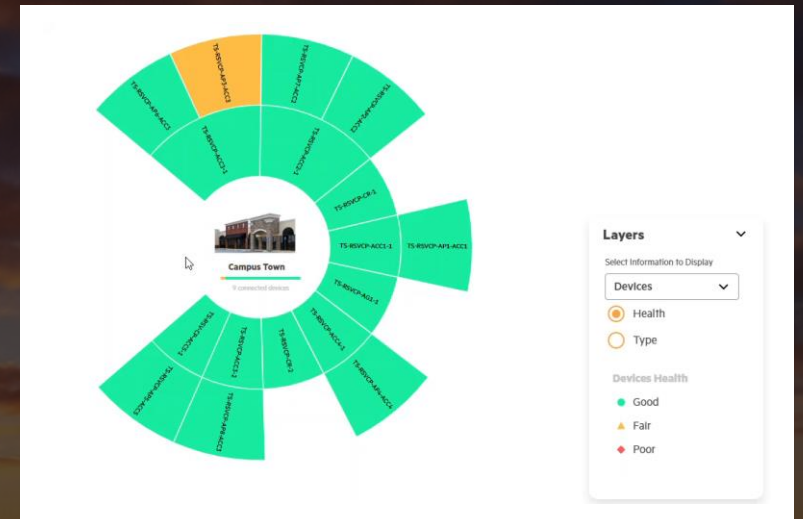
TS-RSVCP-AP4-ACC2

TS-RSVCP-AP3-ACC3

TS-RSVCP-AP1-ACC2

TS-RSVCP-AP2-ACC2

TS-RSVCP-ACC2-1

TS-RSVCP-ACC2-1

TS-RSVCP-CR-1

TS-RSVCP-ACC1-1

TS-RSVCP-AP1-ACC1

TS-RSVCP-AG1-1

TS-RSVCP-ACC4-1

TS-RSVCP-AP4-ACC4

TS-RSVCP-CR-2

TS-RSVCP-ACC3-1

TS-RSVCP-ACC5-1

TS-RSVCP-AP5-ACC3

TS-RSVCP-AP4-ACC3

Campus Town

9 connected devices

Layers

Select Information to Display

Devices

Health

Type

Devices Health

Good

Fair

Poor